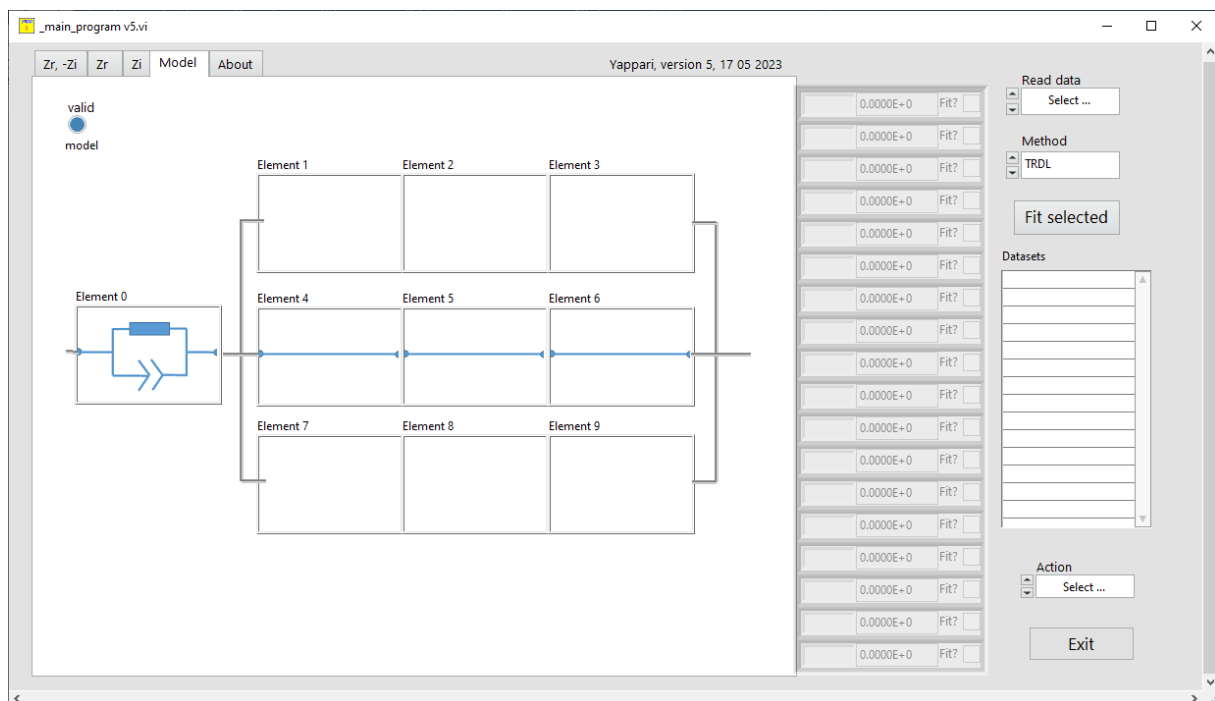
_main_program v5.vi

Zr, -Zi Zr Zi Model About

Yappari, version 5, 17 05 2023

valid
model

Element 1 Element 2 Element 3

Element 0

Element 4 Element 5 Element 6

Element 7 Element 8 Element 9

0.0000E+0 Fit?
0.0000E+0 Fit?
0.0000E+0 Fit?
0.0000E+0 Fit?
0.0000E+0 Fit?
0.0000E+0 Fit?
0.0000E+0 Fit?
0.0000E+0 Fit?
0.0000E+0 Fit?
0.0000E+0 Fit?
0.0000E+0 Fit?
0.0000E+0 Fit?
0.0000E+0 Fit?
0.0000E+0 Fit?
0.0000E+0 Fit?
0.0000E+0 Fit?
0.0000E+0 Fit?
0.0000E+0 Fit?

Read data
Select ...

Method
TRDL

Fit selected

Datasets

Action
Select ...

Exit